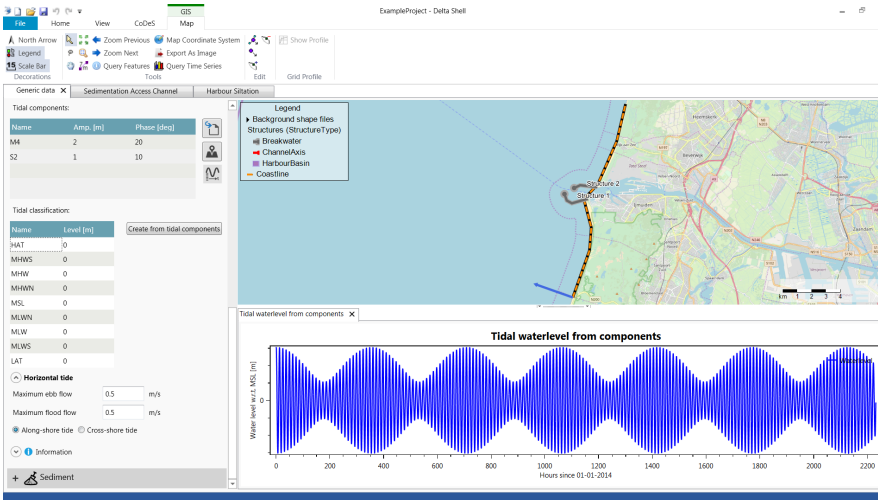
ExampleProject - Delta Shell

File Home View CoDeS GIS Map

North Arrow
Legend
Scale Bar
Decorations

Zoom Previous
Zoom Next
Query Features
Map Coordinate System
Export As Image
Query Time Series
Tools

Edit

Show Profile
Grid Profile

Generic data | Sedimentation Access Channel | Harbour Siltation

Tidal components:

| Name | Amp. [m] | Phase [deg] |
|---|---|---|
| M4 | 2 | 20 |
| S2 | 1 | 10 |

Tidal classification:

Create from tidal components

| Name | Level [m] |
|---|---|
| HAT | 0 |
| MHWS | 0 |
| MHW | 0 |
| MHWN | 0 |
| MSL | 0 |
| MLWN | 0 |
| MLW | 0 |
| MLWS | 0 |
| LAT | 0 |

Horizontal tide

Maximum ebb flow 0.5 m/s

Maximum flood flow 0.5 m/s

Along-shore tide Cross-shore tide

Information

Sediment

Legend
Background shape files
Structures (StructureType)
Breakwater
ChannelAxis
HarbourBasin
Coastline

Structure 2
Structure 1

km 0 1 2 3 4

Tidal waterlevel from components

Tidal waterlevel from components

Water level w.r.t. MSL [m]

0 100 200 300 400 500 600 700 800 900 1000 1100 1200 1300 1400 1500 1600 1700 1800 1900 2000 2100 2200

Hours since 01-01-2014